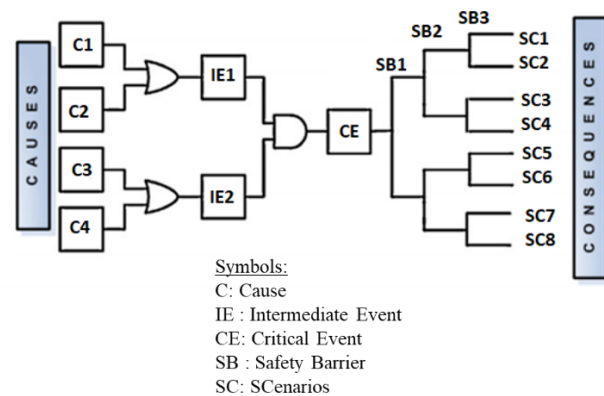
CAUSES

C1

C2

C3

C4

IE1

IE2

CE

SB1

SB2

SB3

SC1

SC2

SC3

SC4

SC5

SC6

SC7

SC8

CONSEQUENCES

Symbols:
C: Cause
IE : Intermediate Event
CE: Critical Event
SB : Safety Barrier
SC: SCenarios